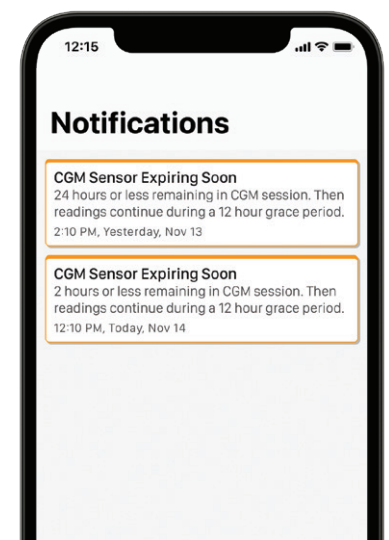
12:15

Notifications

CGM Sensor Expiring Soon
24 hours or less remaining in CGM session. Then readings continue during a 12 hour grace period.
2:10 PM, Yesterday, Nov 13

CGM Sensor Expiring Soon
2 hours or less remaining in CGM session. Then readings continue during a 12 hour grace period.
12:10 PM, Today, Nov 14